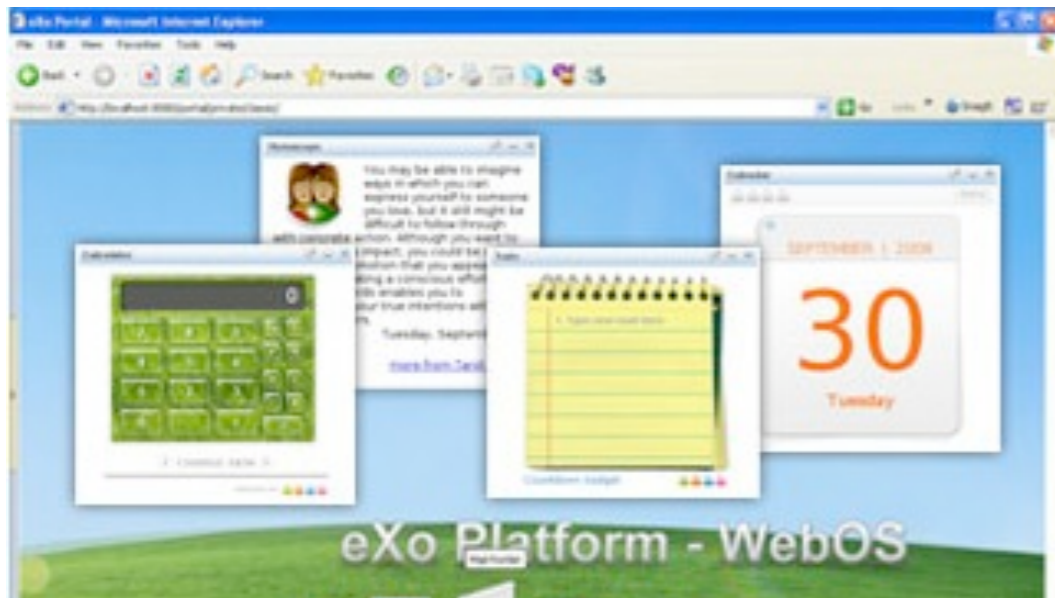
eXo Portal - Microsoft Internet Explorer

File Edit View Favorites Tools Help

Back Search Favorites

Address http://localhost:8080/portal/private/classic/

Go Links

Horoscope

You may be able to imagine ways in which you can express yourself to someone you love, but it still might be difficult to follow through with concrete action. Although you want to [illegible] impact, you could be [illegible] emotion that you appear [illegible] ating a conscious effort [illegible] ills enables you to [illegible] your true intentions with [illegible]

Tuesday, Septemb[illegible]

more from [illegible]

Calculator

0

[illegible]

Todo

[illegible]

Countdown Gadget

Calendar

SEPTEMBER 1 2008

30

Tuesday

eXo Platform - WebOS